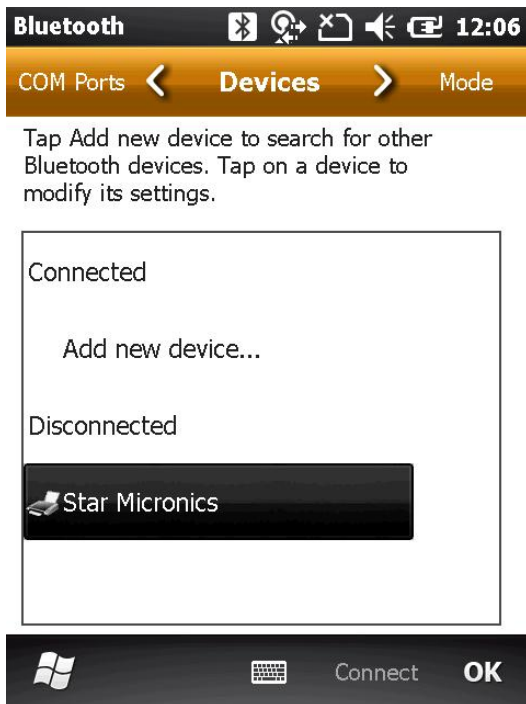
Bluetooth 12:06

COM Ports Devices Mode

Tap Add new device to search for other Bluetooth devices. Tap on a device to modify its settings.

Connected

Add new device...

Disconnected

Star Micronics

Connect OK